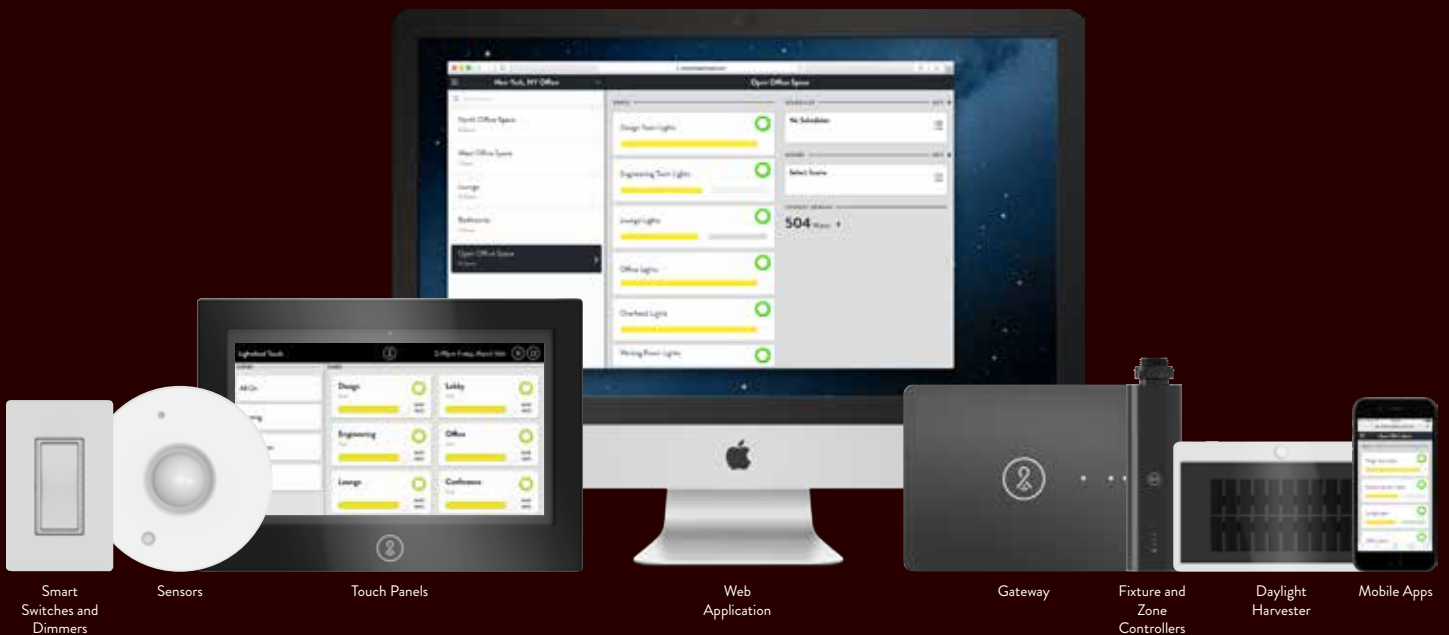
New York, NY Office

Open Office Space

North Office Space

West Office Space

Lounge

Bathrooms

Open Office Space

Design Team Lights

Engineering Team Lights

Lounge Lights

Office Lights

Overhead Lights

Waiting Room Lights

No Schedules

Select Scene

504 Watts

Lighthead Touch

All On

Design

Lobby

Engineering

Office

Lounge

Conference

Smart Switches and Dimmers

Sensors

Touch Panels

Web Application

Gateway

Fixture and Zone Controllers

Daylight Harvester

Mobile Apps